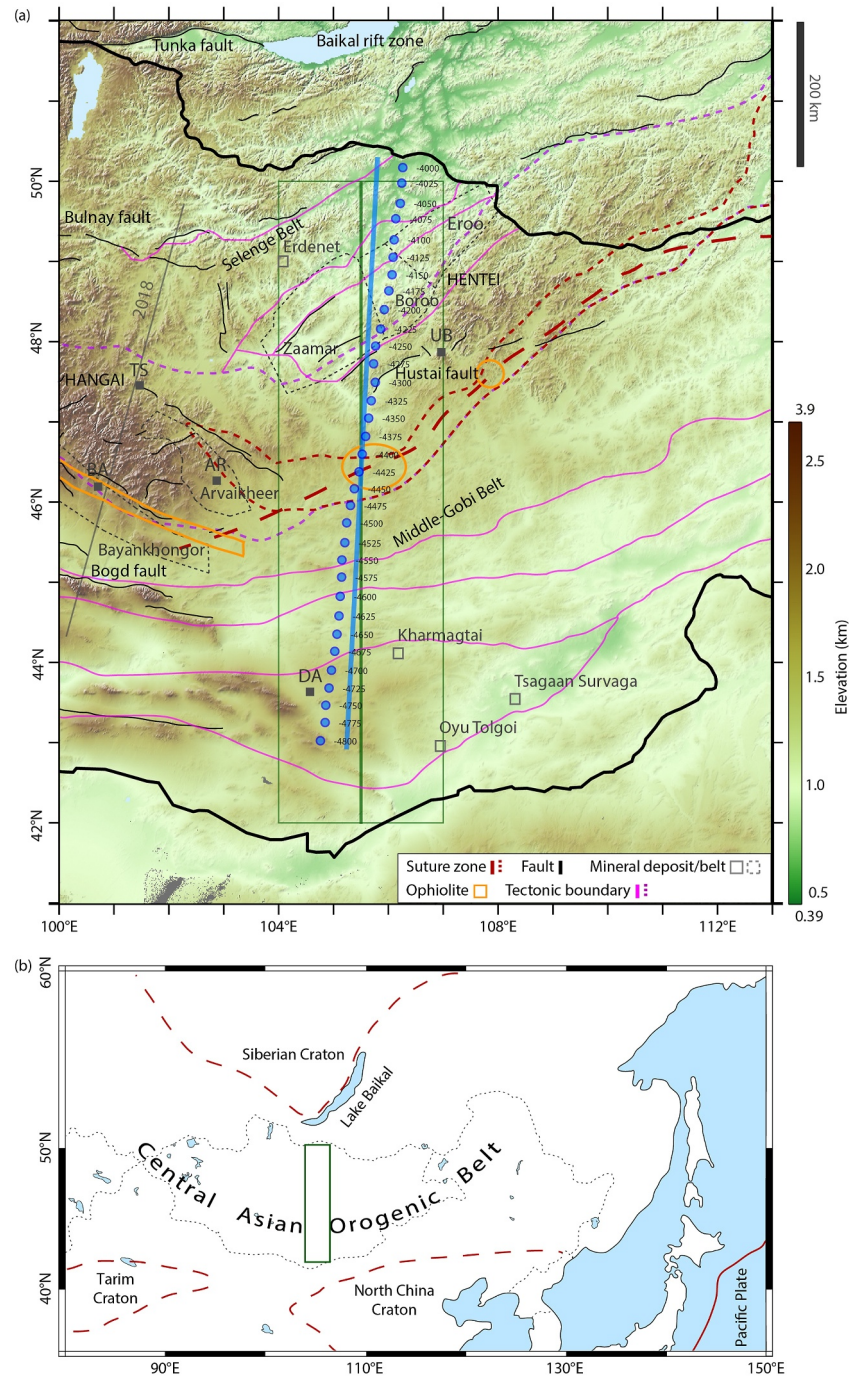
(a)

Tunka fault
Baikal rift zone
200 km
Bulnay fault
Selenge Belt
Erdenet
Eroo
HENTEI
Boroo
2018
Zaamar
UB
HANGAI
TS
Hustai fault
AR
BA
Arvaikheer
Middle-Gobi Belt
Bayankhongor
Bogd fault
Kharmagtai
DA
Tsagaan Survaga
Oyu Tolgoi

-4000
-4025
-4050
-4075
-4100
-4125
-4150
-4175
-4200
-4225
-4250
-4275
-4300
-4325
-4350
-4375
-4400
-4425
-4450
-4475
-4500
-4525
-4550
-4575
-4600
-4625
-4650
-4675
-4700
-4725
-4750
-4775
-4800

50°N
48°N
46°N
44°N
42°N
100°E
104°E
108°E
112°E

3.9
2.5
2.0
1.5
1.0
0.5
0.39
Elevation (km)

Suture zone
Fault
Mineral deposit/belt
Ophiolite
Tectonic boundary

(b)

60°N
50°N
40°N
90°E
110°E
130°E
150°E

Siberian Craton
Lake Baikal
Central Asian Orogenic Belt
Tarim Craton
North China Craton
Pacific Plate